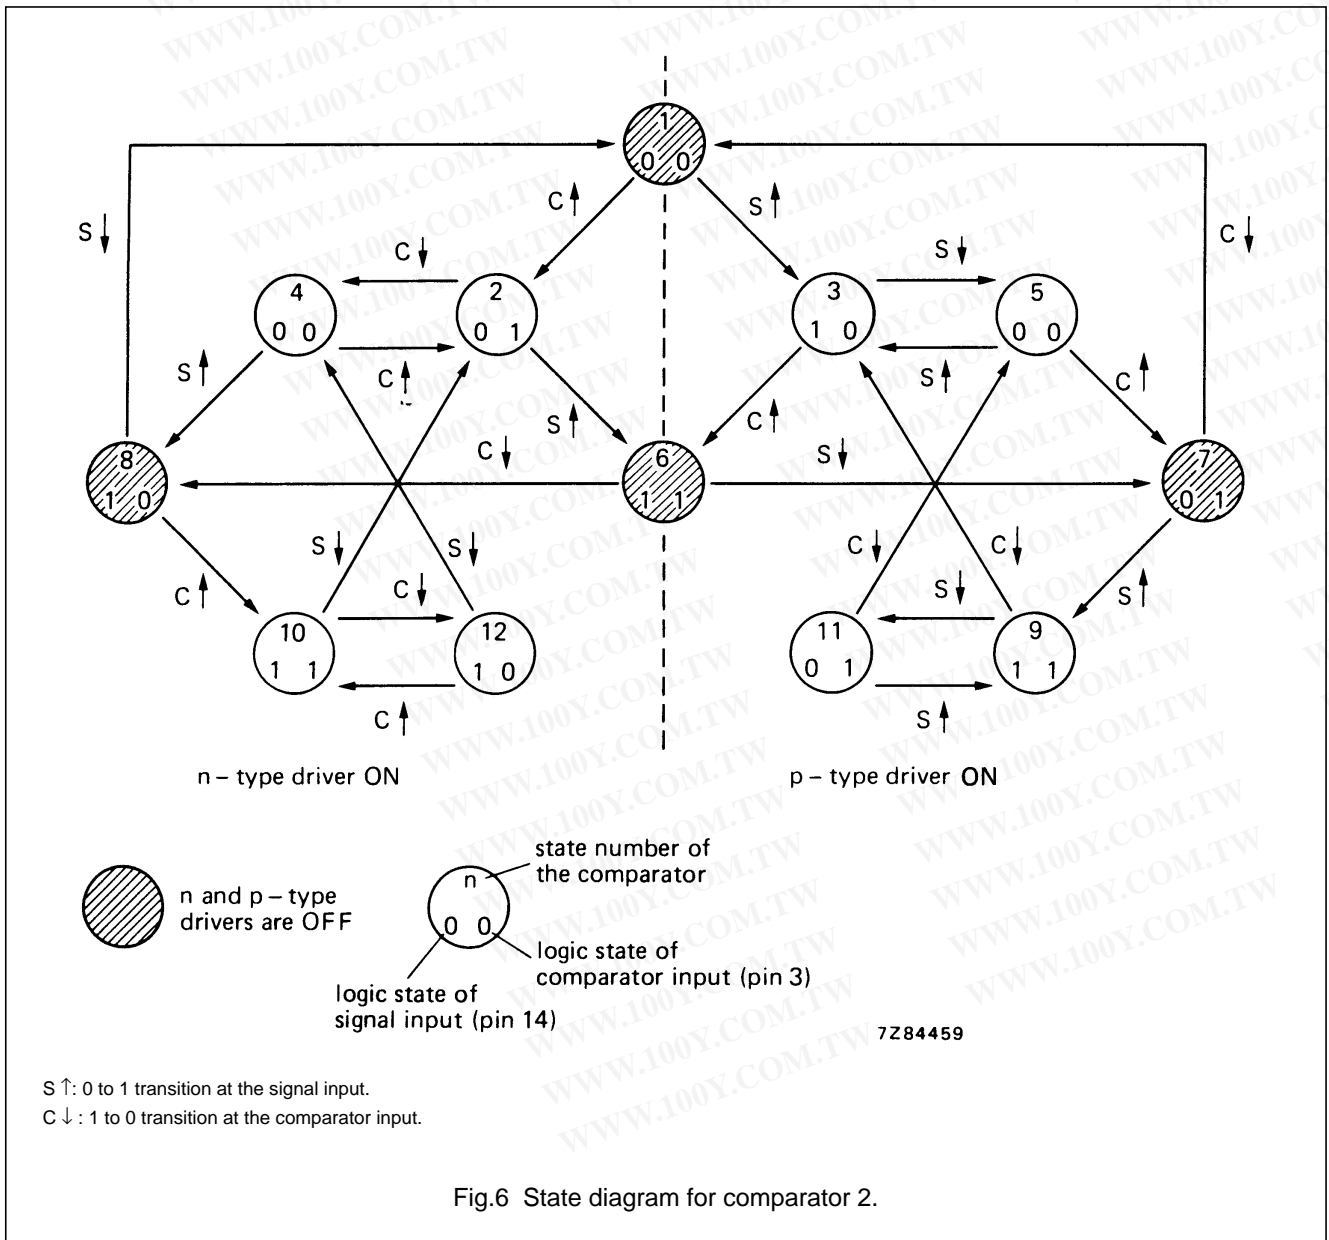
1
0 0

S ↓ C ↑ S ↑ C ↓

C ↓ S ↓

4
0 0

2
0 1

3
1 0

5
0 0

S ↑ C ↑ S ↑ C ↑

C ↑ S ↑ C ↑

8
1 0

C ↓

6
1 1

S ↓

7
0 1

S ↓ S ↓ C ↓ C ↓

C ↑ C ↓ S ↓ S ↑

10
1 1

12
1 0

11
0 1

9
1 1

C ↑ S ↑

n – type driver ON

p – type driver ON

n and p – type drivers are OFF

n
0 0

state number of the comparator

logic state of comparator input (pin 3)

logic state of signal input (pin 14)

7Z84459

S ↑: 0 to 1 transition at the signal input.

C ↓ : 1 to 0 transition at the comparator input.

Fig.6 State diagram for comparator 2.

WWW.100Y.COM.TW